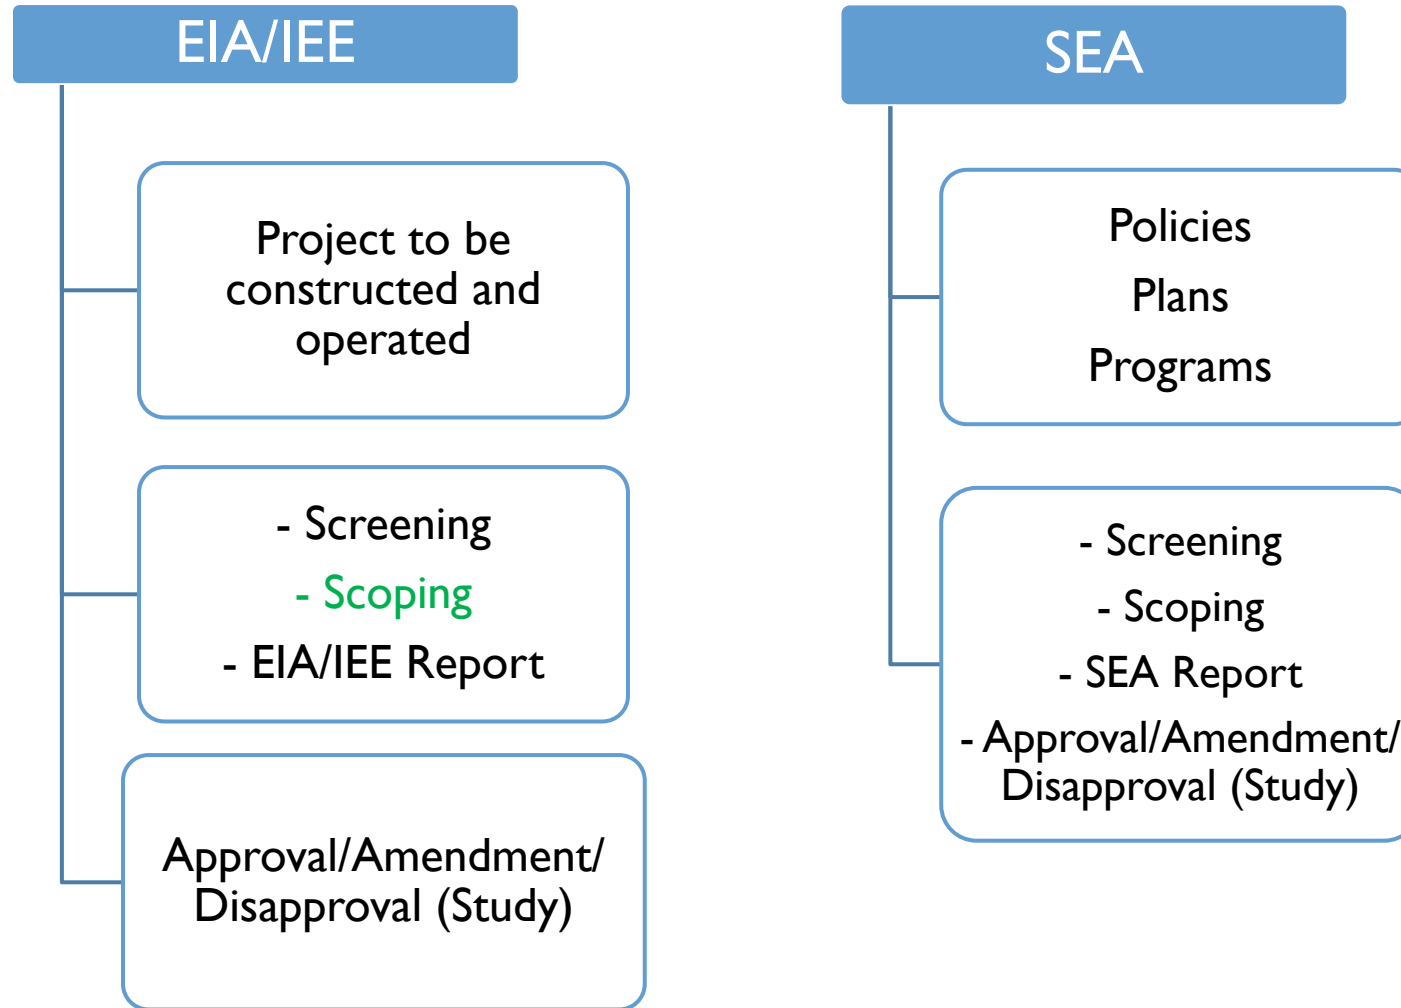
EIA/IEE

Project to be constructed and operated

- Screening
- Scoping
- EIA/IEE Report

Approval/Amendment/ Disapproval (Study)

SEA

Policies
Plans
Programs

- Screening
- Scoping
- SEA Report
- Approval/Amendment/ Disapproval (Study)